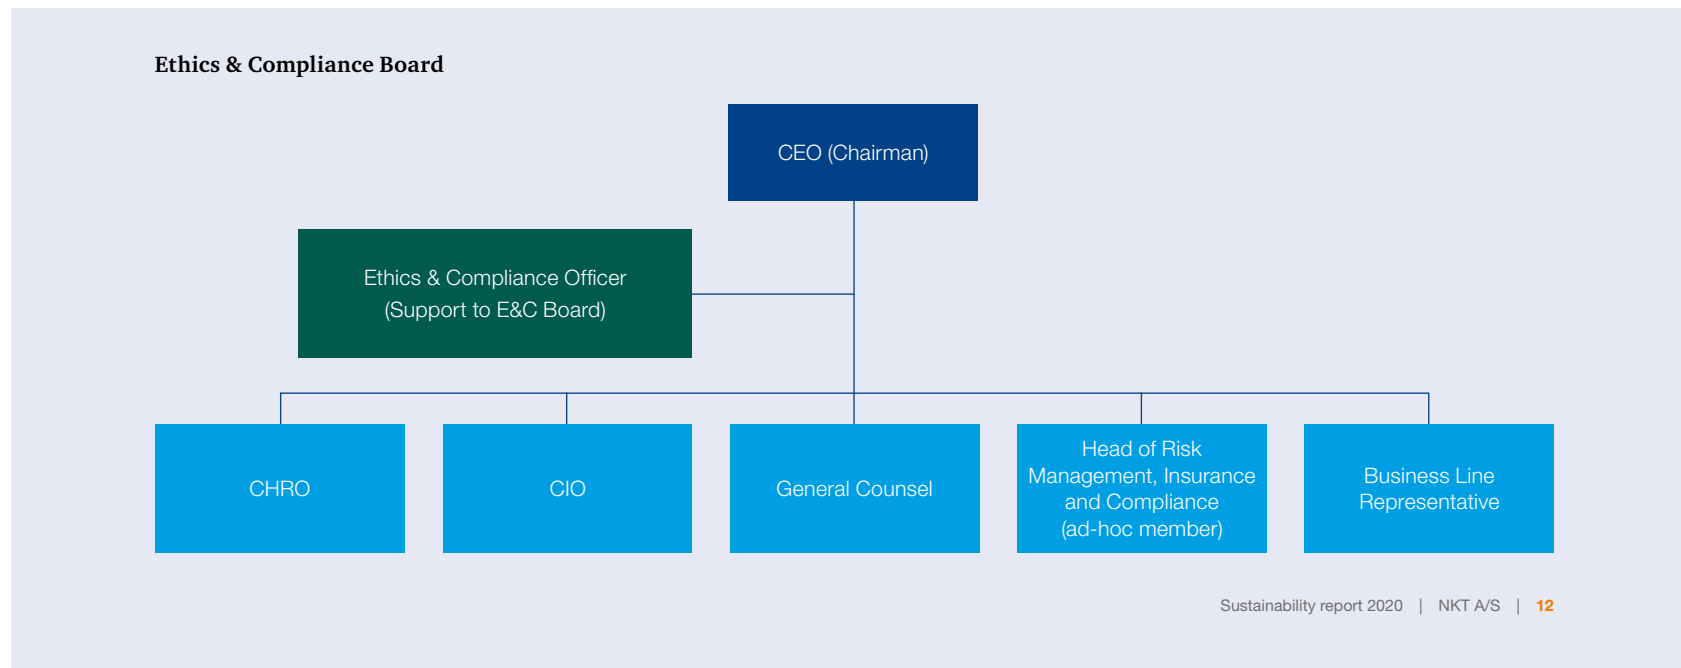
Ethics & Compliance Board

CEO (Chairman)

Ethics & Compliance Officer
(Support to E&C Board)

CHRO

CIO

General Counsel

Head of Risk Management, Insurance and Compliance (ad-hoc member)

Business Line Representative

Sustainability report 2020 | NKT A/S | 12